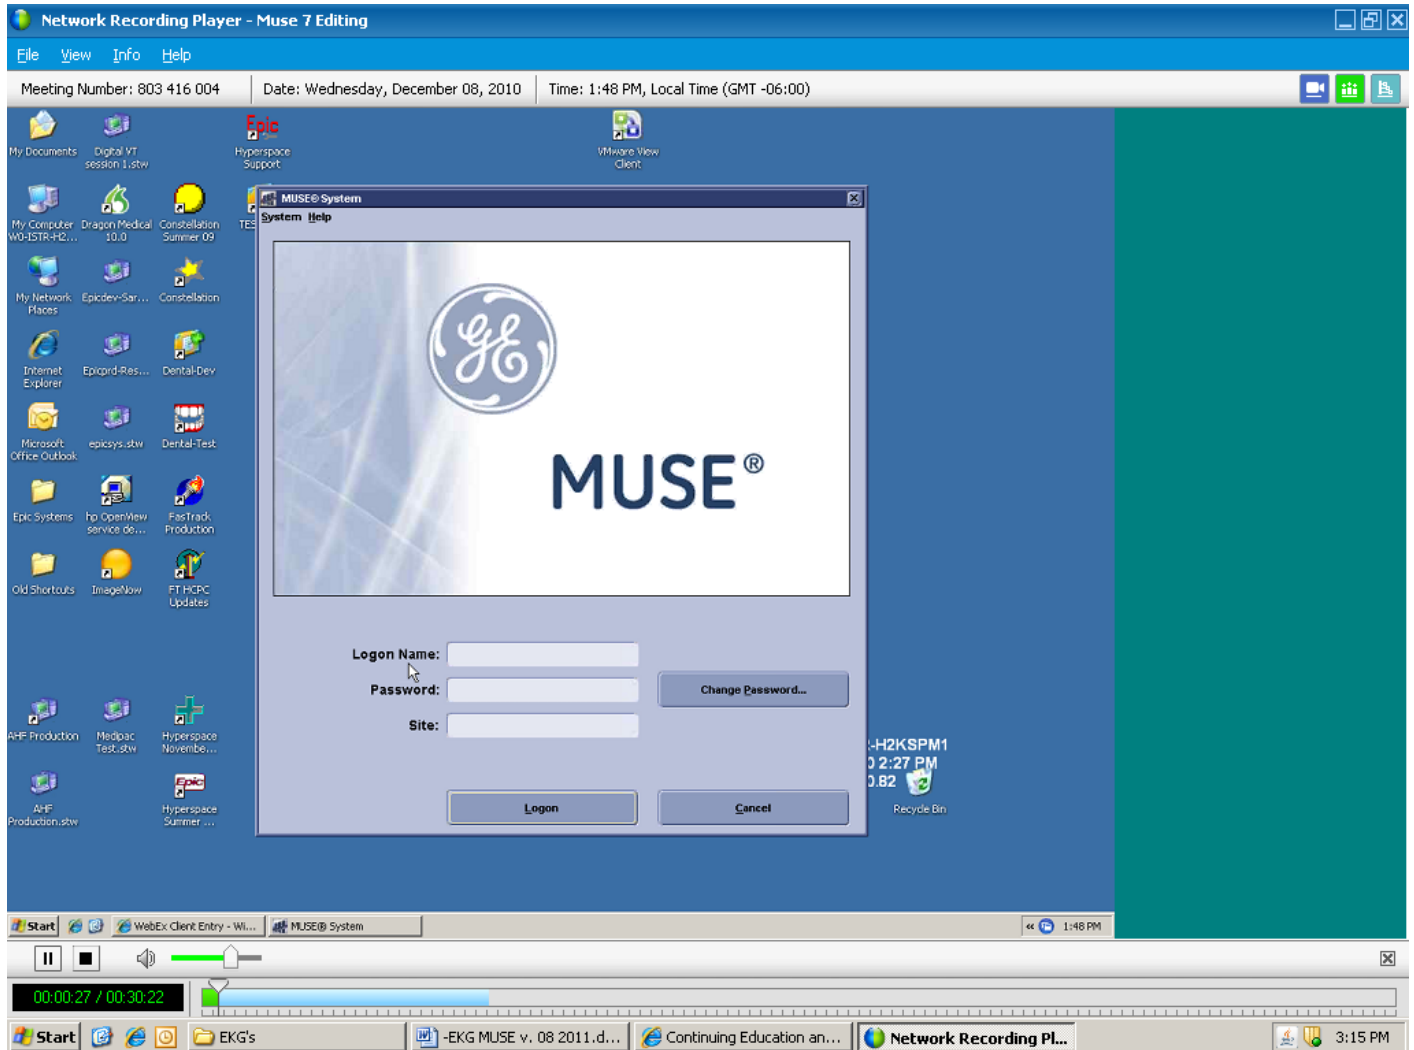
Network Recording Player - Muse 7 Editing

File View Info Help

Meeting Number: 803 416 004 | Date: Wednesday, December 08, 2010 | Time: 1:48 PM, Local Time (GMT -06:00)

My Documents
Digital VT session 1.stw
Hyperspace Support
VMware View Client
My Computer W0-ISTR-H2...
Dragon Medical 10.0
Constellation Summer 09
TES
My Network Places
Epicdev-Sar...
Constellation
Internet Explorer
Epicprd-Res...
Dental-Dev
Microsoft Office Outlook
epicsys.stw
Dental-Test
Epic Systems
hp OpenView service de...
FasTrack Production
Old Shortcuts
ImageNow
FT HCPC Updates
AHF Production
Medipac Test.stw
Hyperspace Novembe...
AHF Production.stw
Hyperspace Summer ...
Recycle Bin

-H2KSPM1
2:27 PM
.82

MUSE® System
System Help

MUSE®

Logon Name:
Password:
Site:
Change Password...
Logon
Cancel

Start
WebEx Client Entry - Wi...
MUSE® System
1:48 PM

00:00:27 / 00:30:22

Start
EKG's
-EKG MUSE v. 08 2011.d...
Continuing Education an...
Network Recording Pl...
3:15 PM